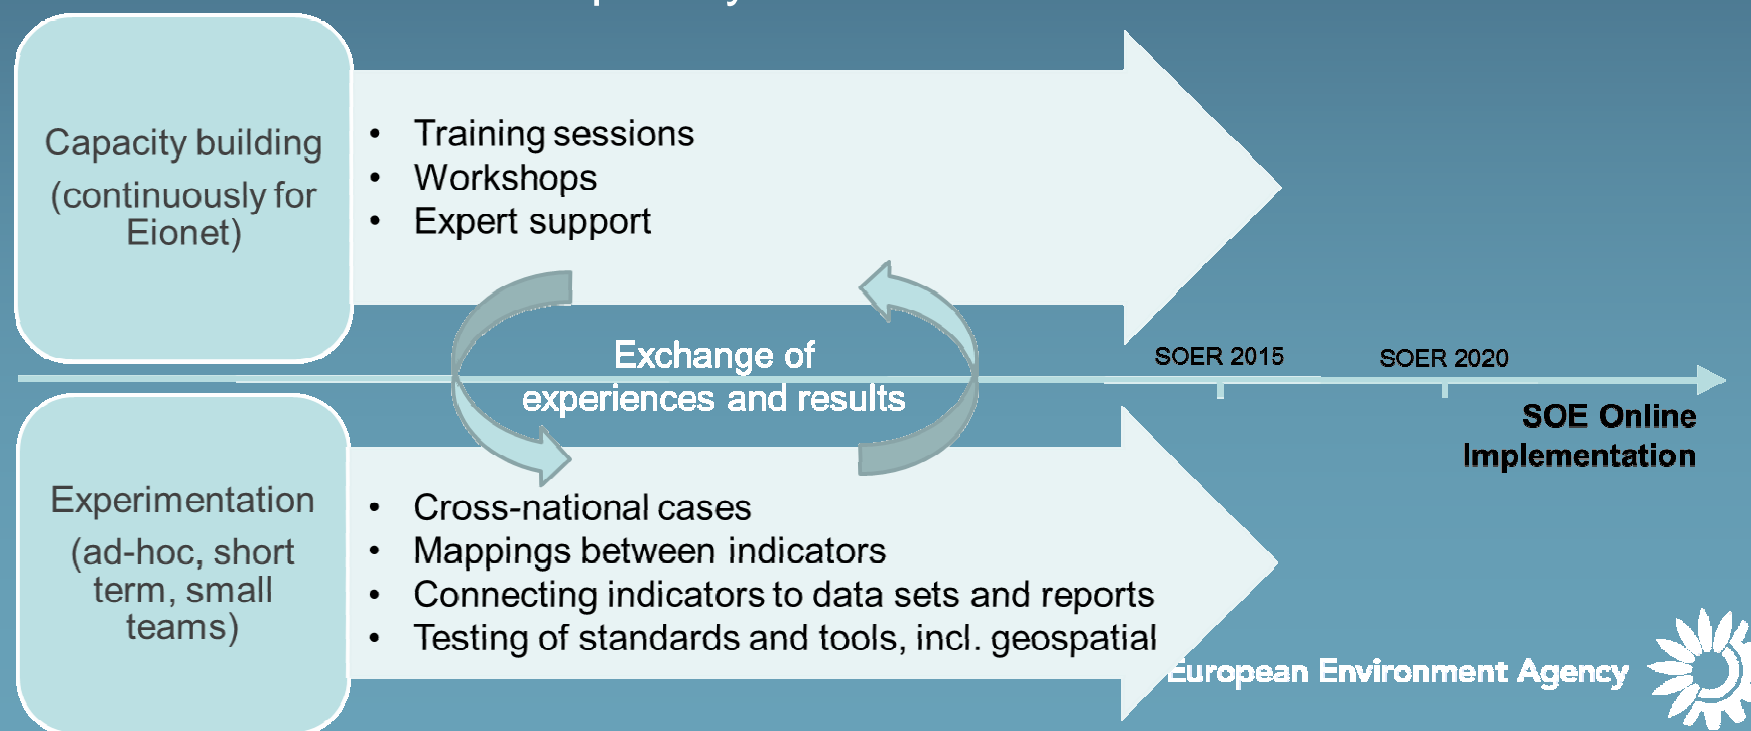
Capacity building (continuously for Eionet)

- Training sessions
- Workshops
- Expert support

Exchange of experiences and results

SOER 2015

SOER 2020

SOE Online Implementation

Experimentation (ad-hoc, short term, small teams)

- Cross-national cases
- Mappings between indicators
- Connecting indicators to data sets and reports
- Testing of standards and tools, incl. geospatial

European Environment Agency